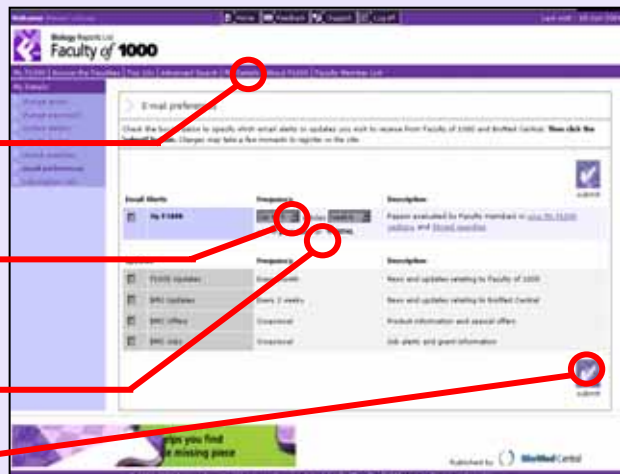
Welcome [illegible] | Home | Feedback | Support | Log off | Last visit : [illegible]

Biology Reports Ltd
Faculty of 1000

My F1000 | Browse the Faculties | Top 10s | Advanced Search | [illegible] | About F1000 | Faculty Member List

My Details
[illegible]
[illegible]
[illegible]
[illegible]
Saved searches
Email preferences
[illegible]

E-mail preferences

Check the box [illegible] to specify which email alerts or updates you wish to receive from Faculty of 1000 and BioMed Central. Then click the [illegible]. Changes may take a few moments to register on the site.

submit

| Email Alerts | Frequency | Description |
|---|---|---|
| My F1000 | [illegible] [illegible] weekly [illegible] | Papers evaluated by Faculty members in your My F1000 sections and Saved searches |

| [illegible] | Frequency | Description |
|---|---|---|
| F1000 Updates | Every month | News and updates relating to Faculty of 1000 |
| BMC Updates | Every 2 weeks | News and updates relating to BioMed Central |
| BMC Offers | Occasional | Product information and special offers |
| BMC Jobs | Occasional | Job alerts and grant information |

submit

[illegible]ps you find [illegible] missing piece

Published by BioMed Central